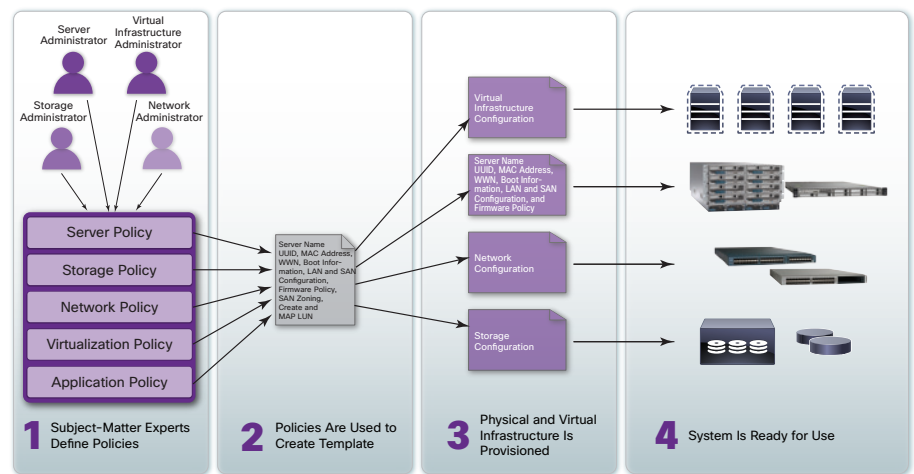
Server Administrator

Virtual Infrastructure Administrator

Storage Administrator

Network Administrator

Server Policy

Storage Policy

Network Policy

Virtualization Policy

Application Policy

1 Subject-Matter Experts Define Policies

Server Name UUID, MAC Address, WWN, Boot Information, LAN and SAN Configuration, Firmware Policy, SAN Zoning, Create and MAP LUN

2 Policies Are Used to Create Template

Virtual Infrastructure Configuration

Server Name UUID, MAC Address, WWN, Boot Information, LAN and SAN Configuration, and Firmware Policy

Network Configuration

Storage Configuration

3 Physical and Virtual Infrastructure Is Provisioned

4 System Is Ready for Use